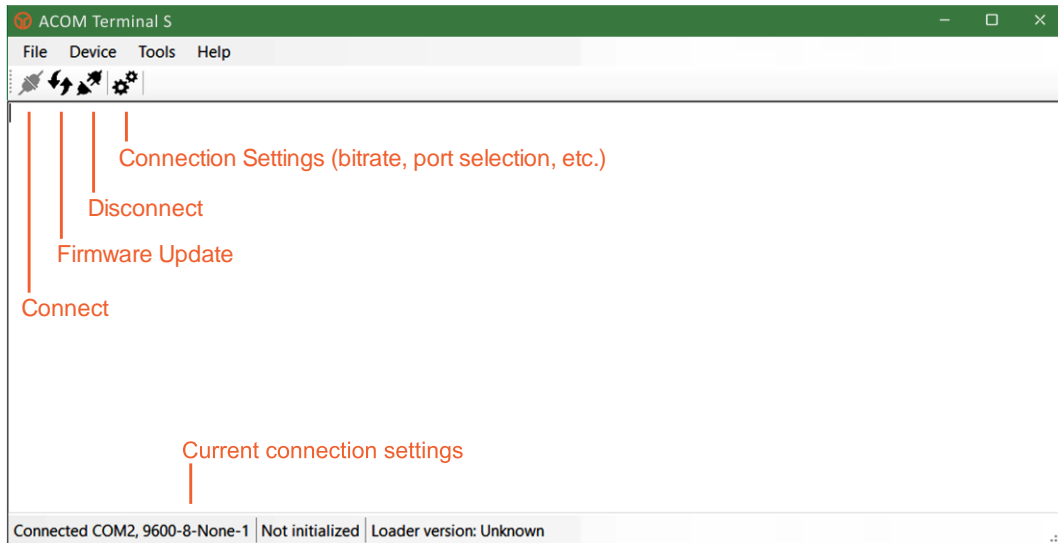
ACOM Terminal S

File Device Tools Help

Connection Settings (bitrate, port selection, etc.)

Disconnect

Firmware Update

Connect

Current connection settings

Connected COM2, 9600-8-None-1 | Not initialized | Loader version: Unknown